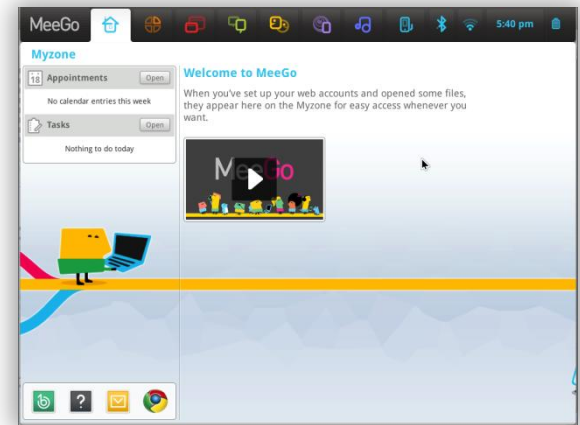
MeeGo

5:40 pm

Myzone

18 Appointments Open

No calendar entries this week

Tasks Open

Nothing to do today

Welcome to MeeGo

When you've set up your web accounts and opened some files, they appear here on the Myzone for easy access whenever you want.

MeeGo